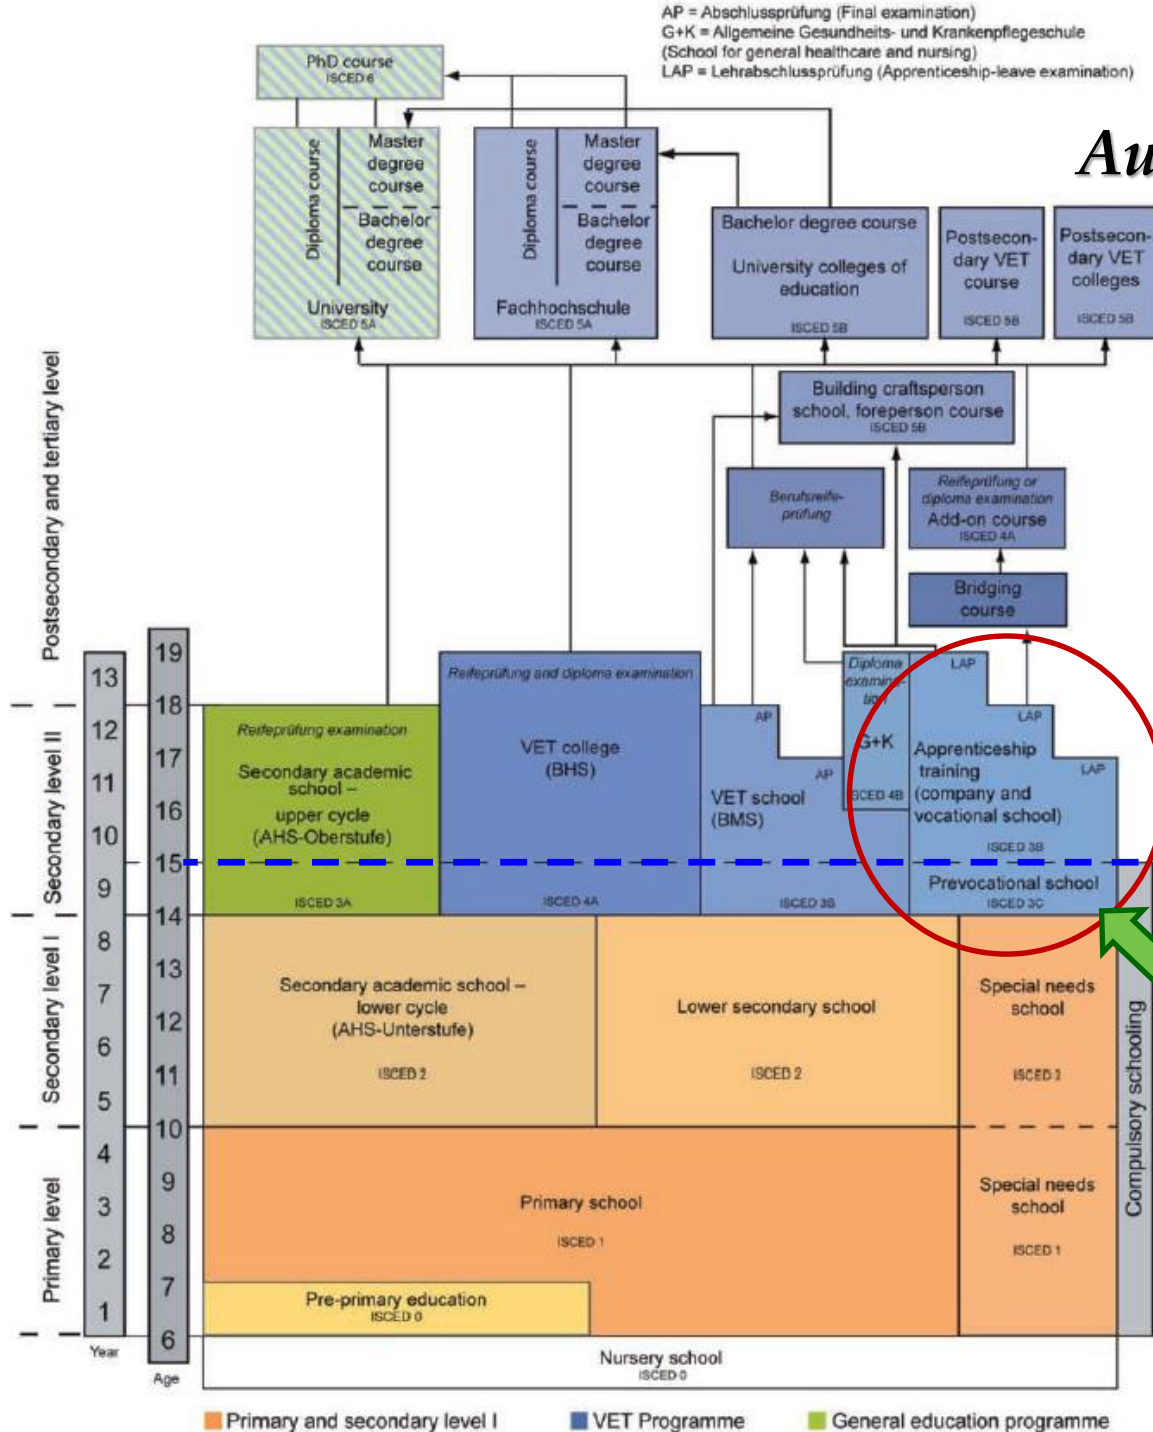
AP = Abschlussprüfung (Final examination)
G+K = Allgemeine Gesundheits- und Krankenpflegeschule (School for general healthcare and nursing)
LAP = Lehrabschlussprüfung (Apprenticeship-leave examination)

Au

PhD course
ISCED 6

Diploma course
Master degree course
Bachelor degree course
University
ISCED 5A

Diploma course
Master degree course
Bachelor degree course
Fachhochschule
ISCED 5A

Bachelor degree course
University colleges of education
ISCED 5B

Postsecondary VET course
ISCED 5B

Postsecondary VET colleges
ISCED 5B

Building craftsperson school, foreperson course
ISCED 5B

Berufsreifeprüfung

Reifeprüfung or diploma examination
Add-on course
ISCED 4A

Bridging course

Postsecondary and tertiary level
Secondary level II
Secondary level I
Primary level

13
12
11
10
9
8
7
6
5
4
3
2
1
Year

19
18
17
16
15
14
13
12
11
10
9
8
7
6
Age

Reifeprüfung examination
Secondary academic school – upper cycle (AHS-Oberstufe)
ISCED 3A

Reifeprüfung and diploma examination
VET college (BHS)
ISCED 4A

AP
AP
VET school (BMS)
ISCED 3B

Diploma examination
G+K
ISCED 4B

LAP
LAP
LAP
Apprenticeship training (company and vocational school)
ISCED 3B

Prevocational school
ISCED 3C

Secondary academic school – lower cycle (AHS-Unterstufe)
ISCED 2

Lower secondary school
ISCED 2

Special needs school
ISCED 2

Primary school
ISCED 1

Special needs school
ISCED 1

Compulsory schooling

Pre-primary education
ISCED 0

Nursery school
ISCED 0

Primary and secondary level I
VET Programme
General education programme